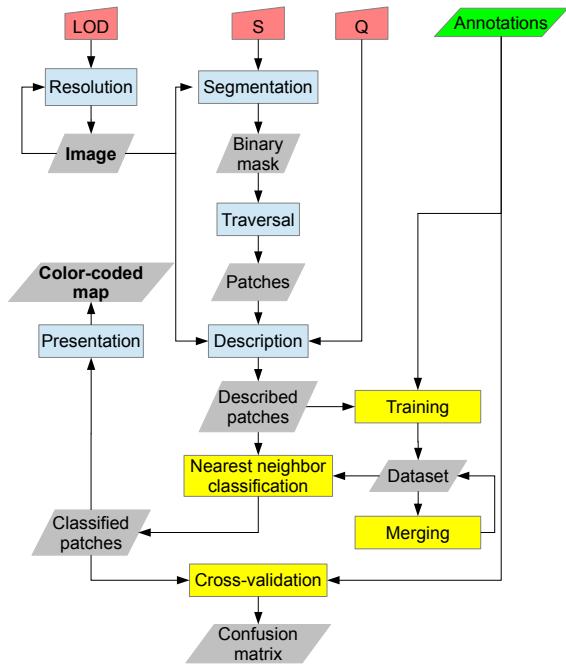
LOD

S

Q

Annotations

Resolution

Segmentation

Image

Binary mask

Traversal

Color-coded map

Patches

Presentation

Description

Described patches

Training

Nearest neighbor classification

Dataset

Classified patches

Merging

Cross-validation

Confusion matrix